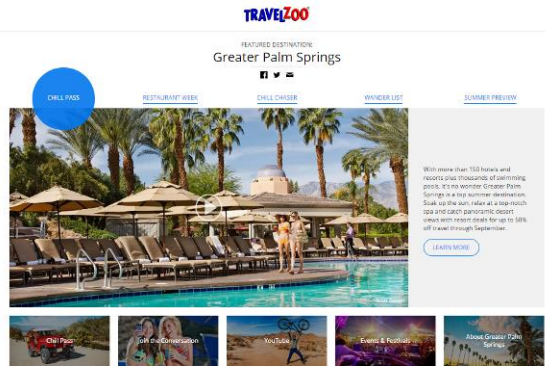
TRAVELZOO

FEATURED DESTINATION:

Greater Palm Springs

CHILL PASS

RESTAURANT WEEK

CHILL CHASER

WANDER LIST

SUMMER PREVIEW

With more than 150 hotels and resorts plus thousands of swimming pools, it's no wonder Greater Palm Springs is a top summer destination. Soak up the sun, relax at a top-notch spa and catch panoramic desert views with resort deals for up to 58% off travel through September.

LEARN MORE

Chill Pass

Join the Conversation

YouTube

Events & Festivals

About Greater Palm Springs